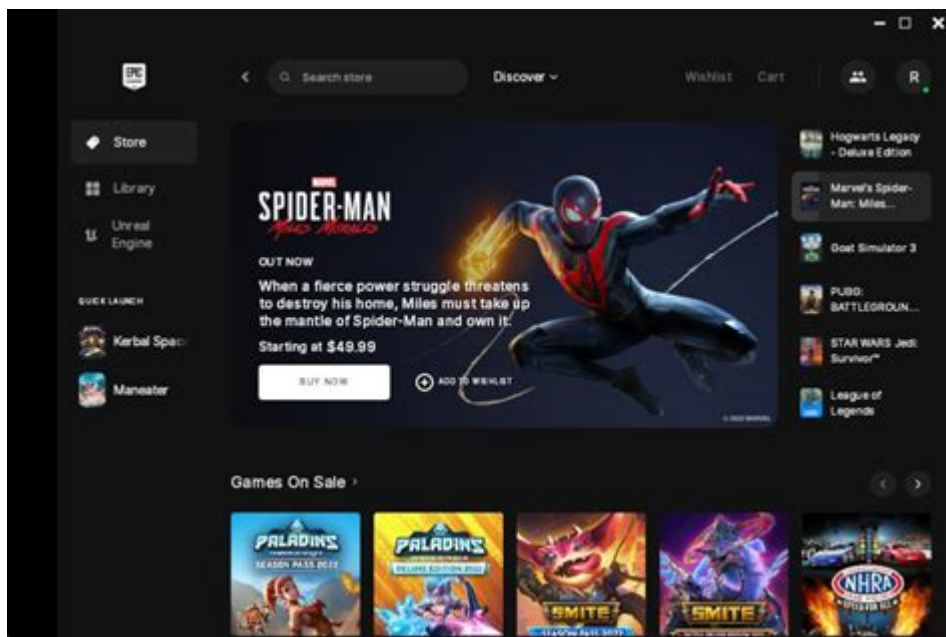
EPIC GAMES

Search store

Discover

Wishlist Cart

R

Store

Library

Unreal Engine

QUICK LAUNCH

Kerbal Spac

Maneater

MARVEL

SPIDER-MAN

Miles Morales

OUT NOW

When a fierce power struggle threatens to destroy his home, Miles must take up the mantle of Spider-Man and own it.

Starting at $49.99

BUY NOW

ADD TO WISHLIST

© 2022 MARVEL

Hogwarts Legacy - Deluxe Edition

Marvel's Spider-Man: Miles...

Goat Simulator 3

PUBG: BATTLEGROUN...

STAR WARS Jedi: Survivor™

League of Legends

Games On Sale ›

PALADINS

SEASON PASS 2022

PALADINS

DELUXE EDITION 2022

SMITE

SEASON PASS 2022

SMITE

NHRA

SPEED FOR ALL